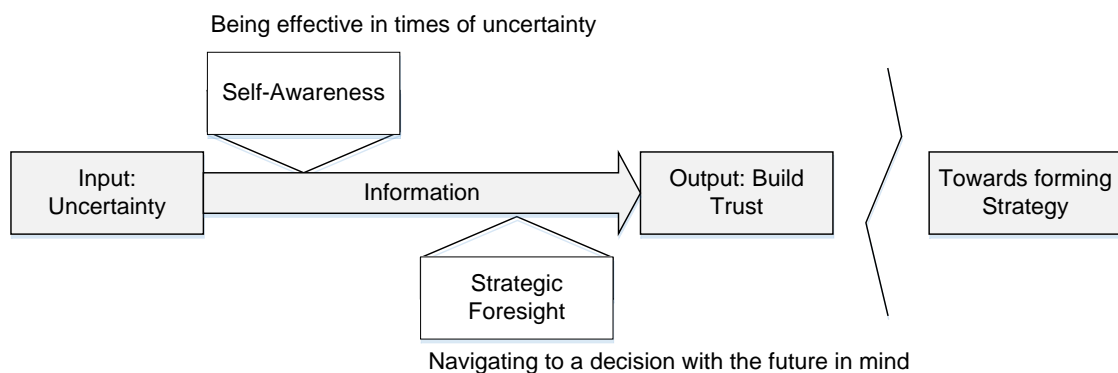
Being effective in times of uncertainty

Self-Awareness

Input: Uncertainty

Information

Output: Build Trust

Towards forming Strategy

Strategic Foresight

Navigating to a decision with the future in mind